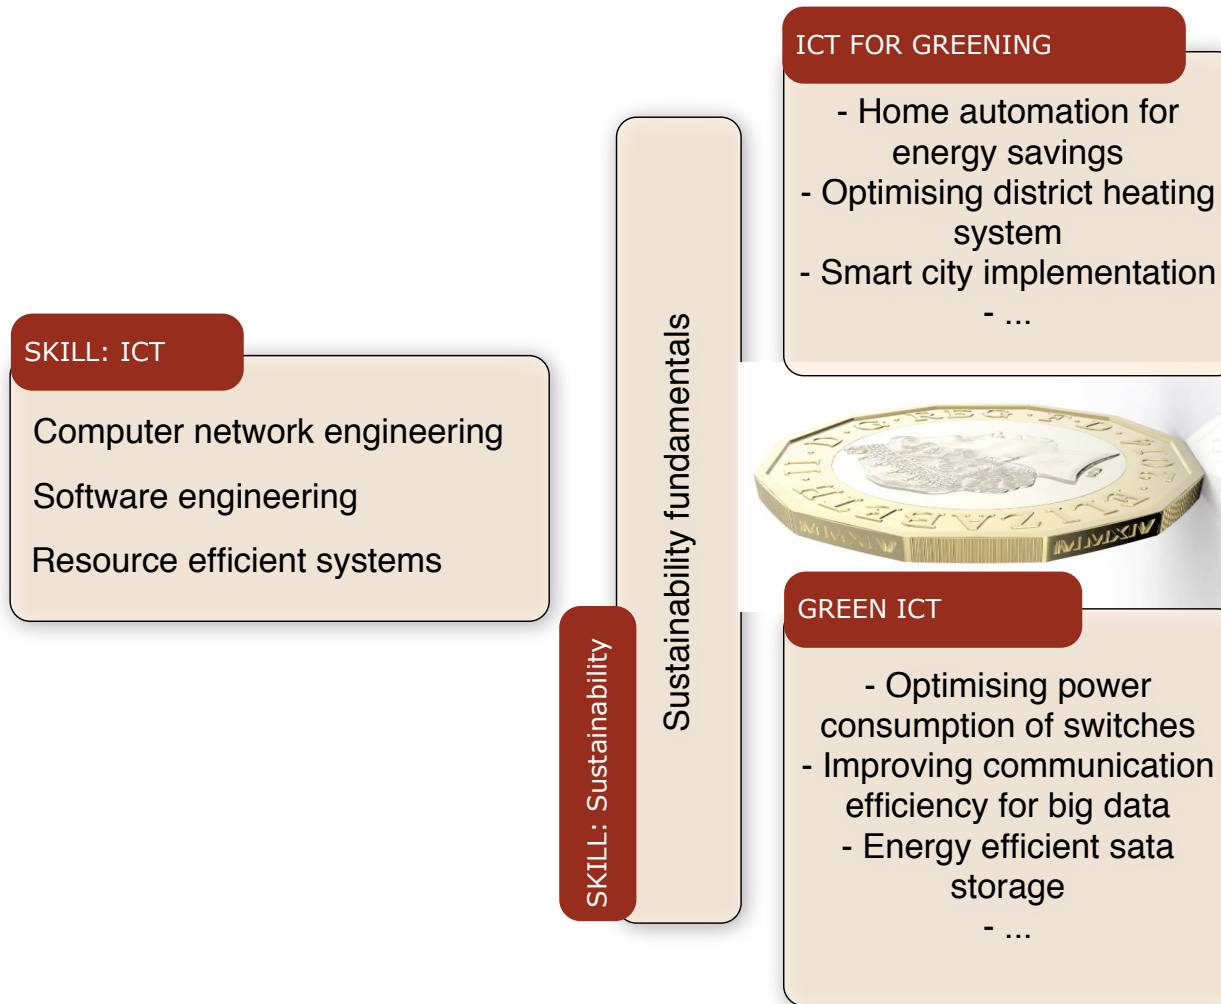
ICT FOR GREENING

- Home automation for energy savings
- Optimising district heating system
- Smart city implementation
- ...

SKILL: ICT

Computer network engineering

Software engineering

Resource efficient systems

Sustainability fundamentals

SKILL: Sustainability

D · G · REG · F · D · 2014 · ELIZABETH · II ·

MMXIV

MMXIV

GREEN ICT

- Optimising power consumption of switches
- Improving communication efficiency for big data
- Energy efficient sata storage
- ...